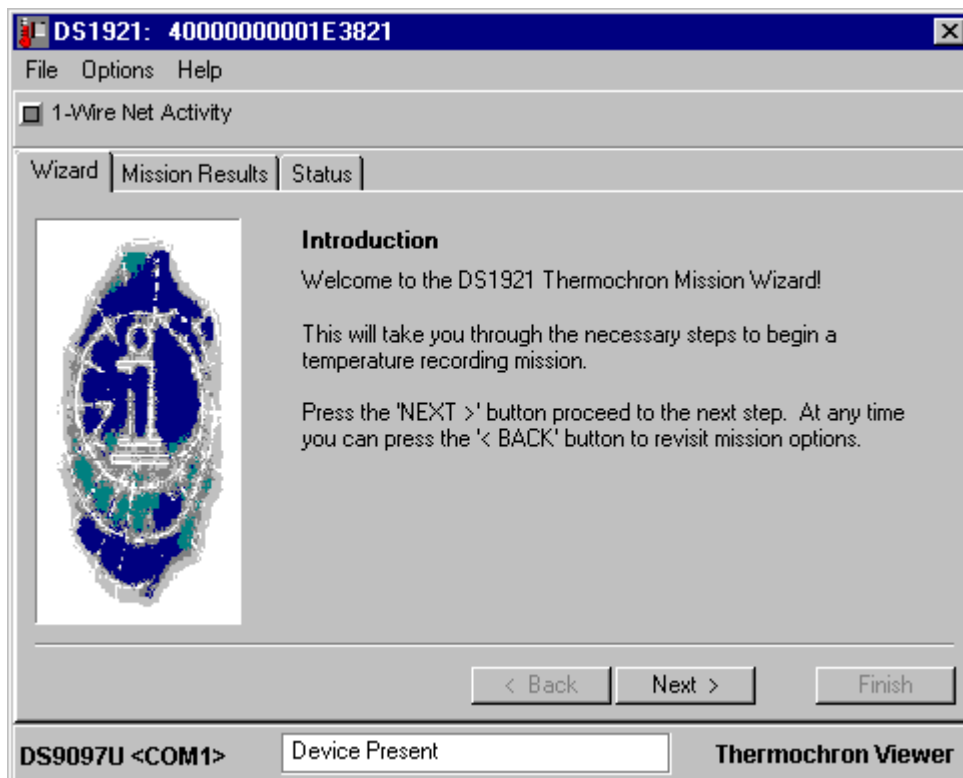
DS1921: 40000000001E3821

File Options Help

1-Wire Net Activity

Wizard | Mission Results | Status

Introduction

Welcome to the DS1921 Thermochron Mission Wizard!

This will take you through the necessary steps to begin a temperature recording mission.

Press the 'NEXT >' button proceed to the next step. At any time you can press the '< BACK' button to revisit mission options.

< Back Next > Finish

DS9097U <COM1> Device Present Thermochron Viewer